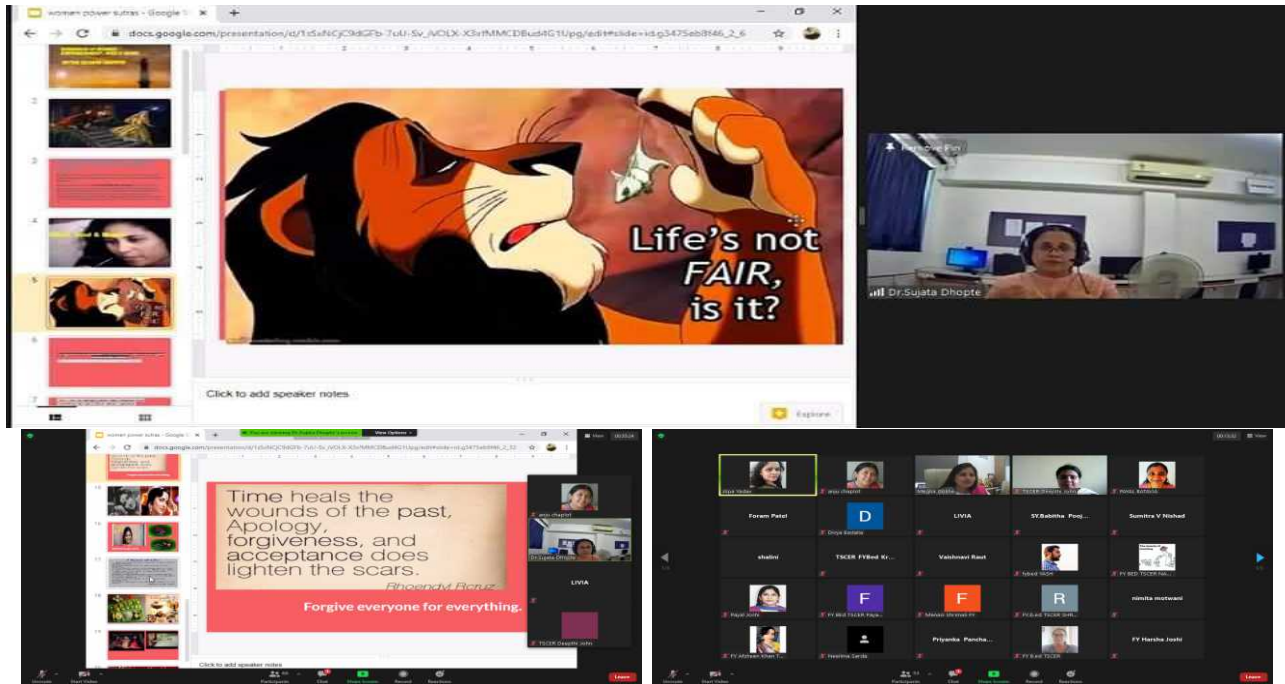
women power sutras - Google S ×

docs.google.com/presentation/d/1d5xNCjC9dGFb-7uU-Sv_lVOLX-X3x1MMCDBud4G1Upg/edit#slide=id.g3475eb8f46_2_6

Life's not FAIR, is it?

Click to add speaker notes

Explore

Remove Pin

Dr.Sujata Dhopte

women power sutras - Google S ×

View Options

docs.google.com

Time heals the wounds of the past, Apology, forgiveness, and acceptance does lighten the scars.

Rhoendyl Rcruz

Forgive everyone for everything.

Click to add speaker notes

anju chaplot

Dr.Sujata Dhopte

LIVIA

TSCER Deepthi John

Leave

Forum Patel

D

LIVIA

SY.Babitha Pooj...

Sumitra V Nishad

shalini

TSCER FYBed Kr...

Vaishnavi Raut

Syed YASH

F

F

R

nimita motwani

Priyanka Pancha...

FY Harsha Joshi

Leave